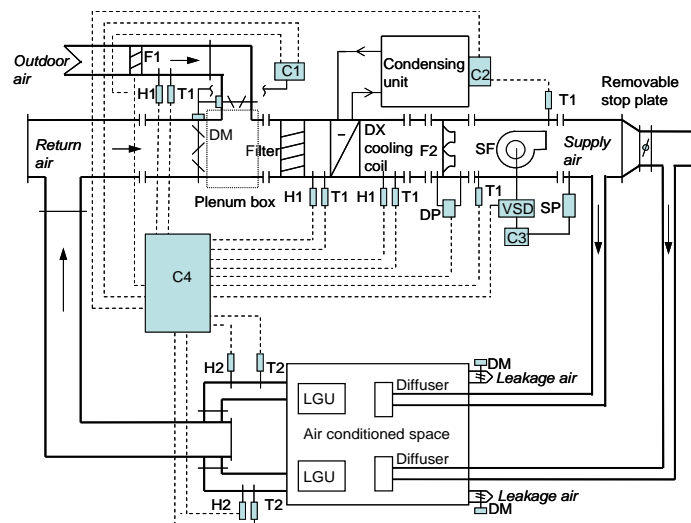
Outdoor air

F1

C1

Condensing unit

C2

Removable stop plate

H1 T1

T1

Return air

DM

Filter

DX cooling coil

F2

SF

Supply air

Plenum box

H1 T1

H1 T1

T1

DP

VSD

SP

C3

C4

H2

T2

DM

LGU

Diffuser

Leakage air

Air conditioned space

LGU

Diffuser

Leakage air

H2

T2

DM